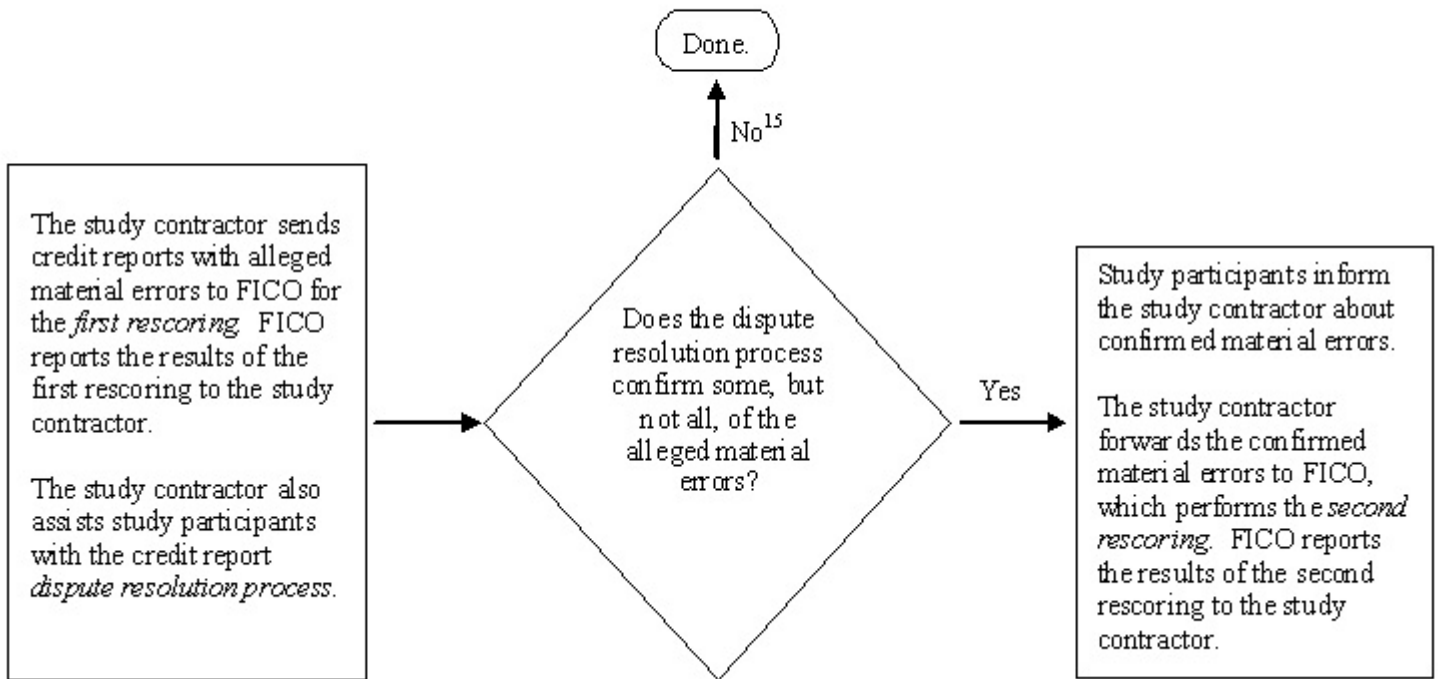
Done.

No$^{15}$

The study contractor sends credit reports with alleged material errors to FICO for the first rescoring. FICO reports the results of the first rescoring to the study contractor.

The study contractor also assists study participants with the credit report dispute resolution process.

Does the dispute resolution process confirm some, but not all, of the alleged material errors?

Yes

Study participants inform the study contractor about confirmed material errors.

The study contractor forwards the confirmed material errors to FICO, which performs the second rescoring. FICO reports the results of the second rescoring to the study contractor.